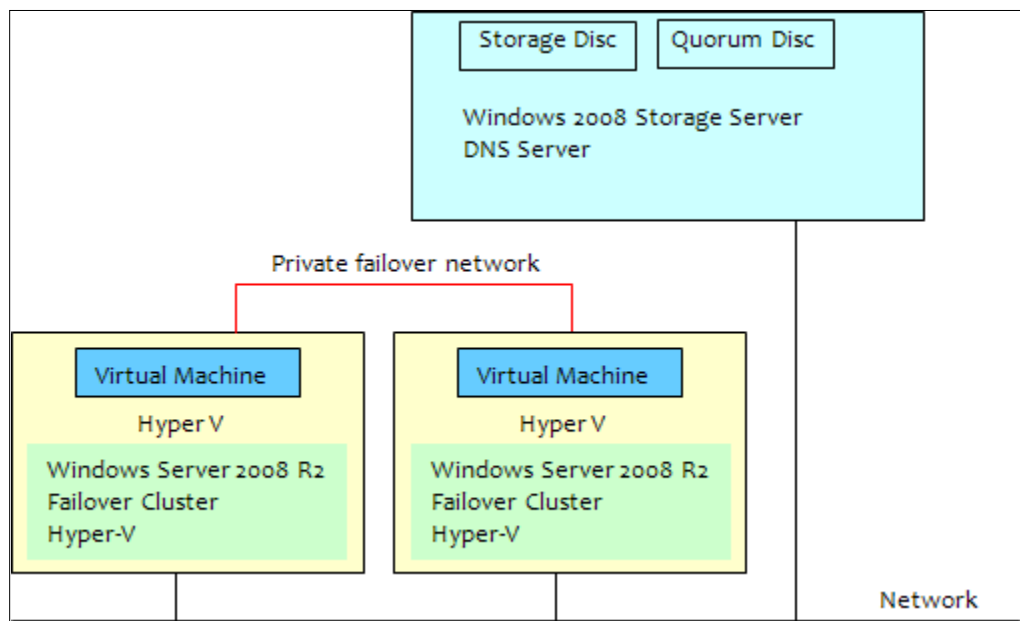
Storage Disc

Quorum Disc

Windows 2008 Storage Server
DNS Server

Private failover network

Virtual Machine

Hyper V

Windows Server 2008 R2
Failover Cluster
Hyper-V

Virtual Machine

Hyper V

Windows Server 2008 R2
Failover Cluster
Hyper-V

Network